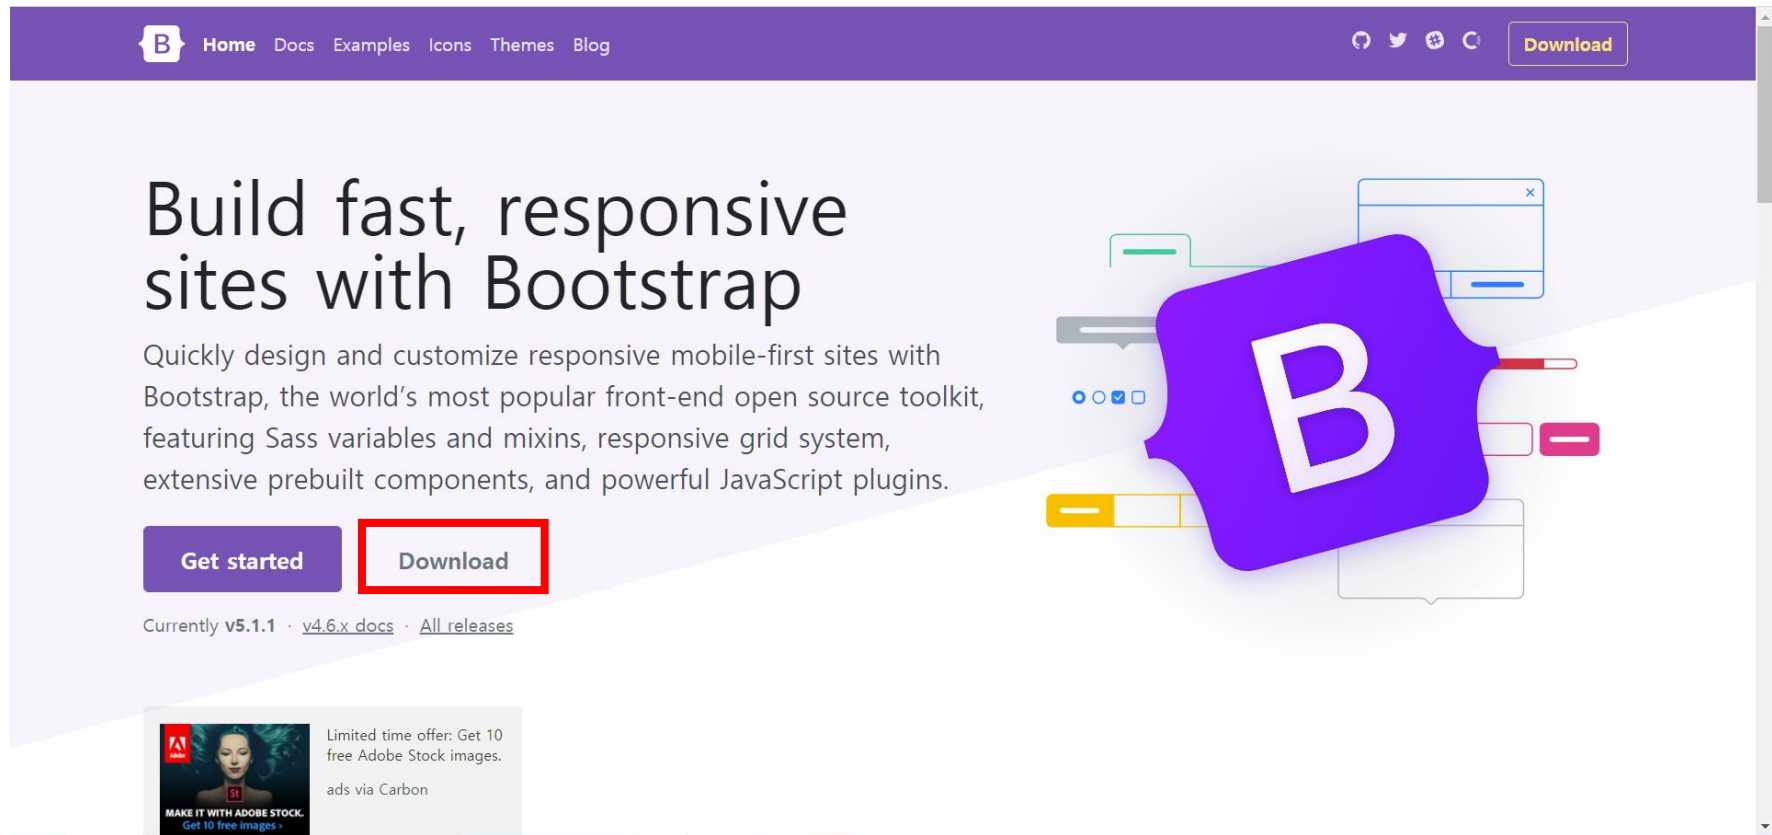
B Home Docs Examples Icons Themes Blog

Download

Build fast, responsive sites with Bootstrap

Quickly design and customize responsive mobile-first sites with Bootstrap, the world's most popular front-end open source toolkit, featuring Sass variables and mixins, responsive grid system, extensive prebuilt components, and powerful JavaScript plugins.

Get started

Download

Currently v5.1.1 · v4.6.x docs · All releases

B

Adobe

St

MAKE IT WITH ADOBE STOCK.
Get 10 free images ›

Limited time offer: Get 10 free Adobe Stock images.

ads via Carbon